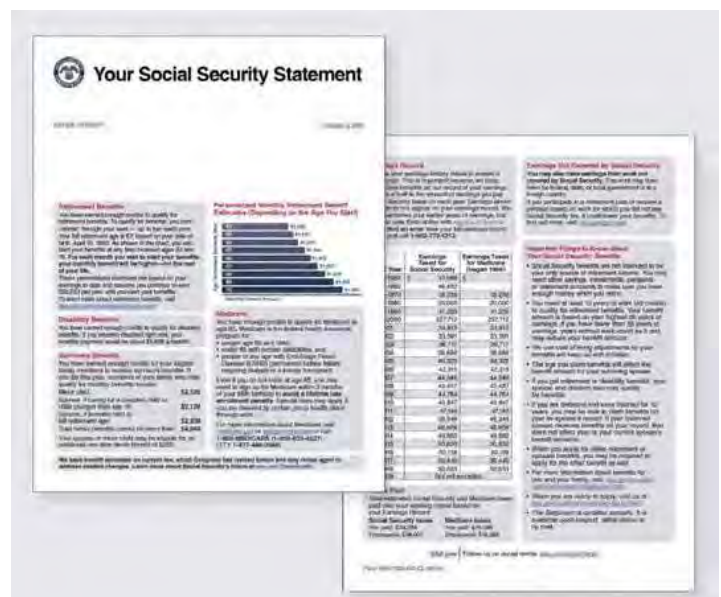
Your Social Security Statement

Retirement Benefits

Disability Benefits

Survivors Benefits

$2,528

$2,128

$2,038

$4,950

Personalized Monthly Retirement Benefit Estimates (Depending on the Age You Start)

Medicare

1-800-MEDICARE

Earnings Record

Earnings Not Covered by Social Security

Important Things to Know About Your Social Security Benefits

| Year | Earnings Taxed for Social Security | Earnings Taxed for Medicare (began 1966) |
|---|---|---|
| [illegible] | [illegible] | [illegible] |

Social Security taxes

Medicare taxes

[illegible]